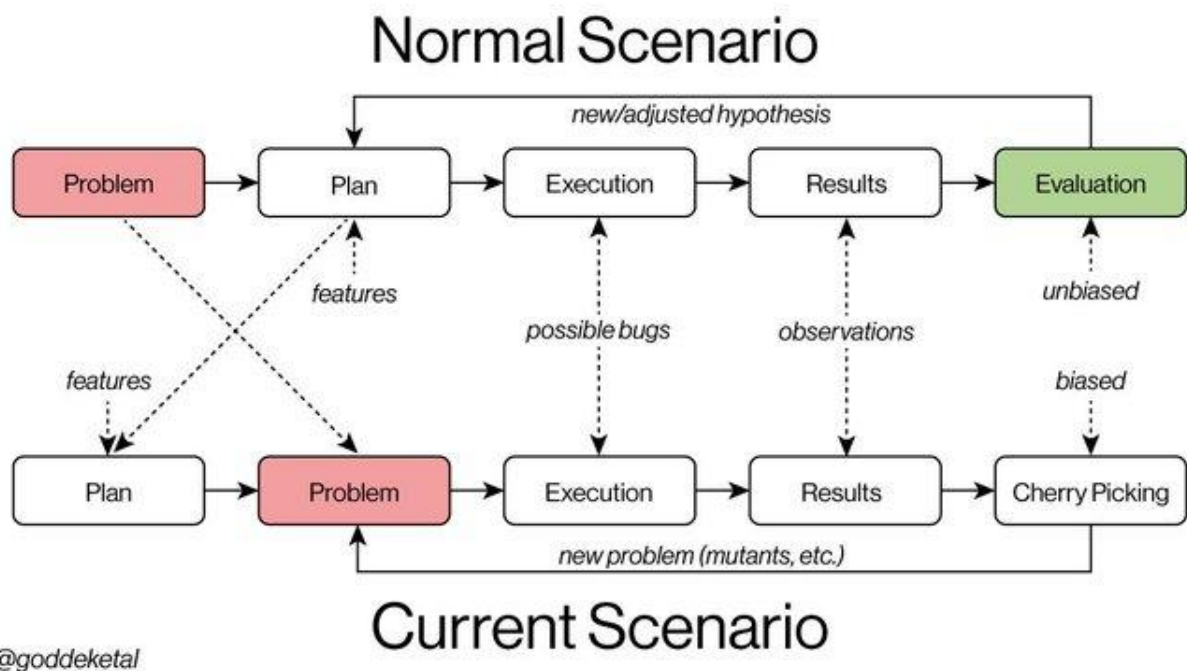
Normal Scenario

new/adjusted hypothesis

Problem

Plan

Execution

Results

Evaluation

features

possible bugs

observations

unbiased

features

biased

Plan

Problem

Execution

Results

Cherry Picking

new problem (mutants, etc.)

Current Scenario

@goddeketal